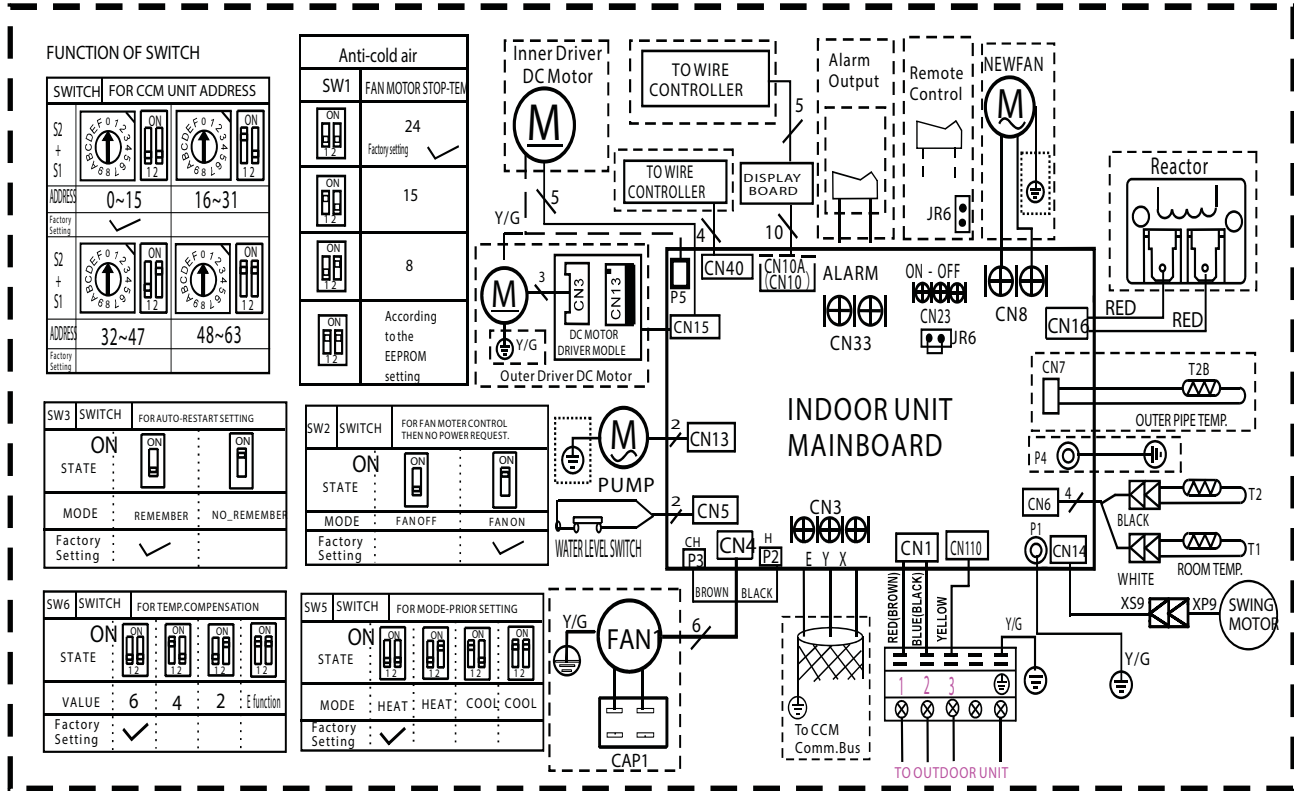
FUNCTION OF SWITCH

| SWITCH | FOR CCM UNIT ADDRESS | |
|---|---|---|
| S2 + S1 | ON 1 2 | ON 1 2 |
| ADDRESS | 0~15 | 16~31 |
| Factory Setting | ✓ | |
| S2 + S1 | ON 1 2 | ON 1 2 |
| ADDRESS | 32~47 | 48~63 |
| Factory Setting | | |

| Anti-cold air | |
|---|---|
| SW1 | FAN MOTOR STOP-TEM |
| ON 1 2 | 24 Factory setting ✓ |
| ON 1 2 | 15 |
| ON 1 2 | 8 |
| ON 1 2 | According to the EEPROM setting |

| SW3 SWITCH | FOR AUTO-RESTART SETTING | |
|---|---|---|
| ON STATE | ON | ON |
| MODE | REMEMBER | NO_REMEMBER |
| Factory Setting | ✓ | |

| SW2 SWITCH | FOR FAN MOTER CONTROL THEN NO POWER REQUEST. | |
|---|---|---|
| ON STATE | ON | ON |
| MODE | FAN OFF | FAN ON |
| Factory Setting | | ✓ |

| SW6 SWITCH | FOR TEMP.COMPENSATION | | | |
|---|---|---|---|---|
| ON STATE | ON 1 2 | ON 1 2 | ON 1 2 | ON 1 2 |
| VALUE | 6 | 4 | 2 | E function |
| Factory Setting | ✓ | | | |

| SW5 SWITCH | FOR MODE-PRIOR SETTING | | | |
|---|---|---|---|---|
| ON STATE | ON 1 2 | ON 1 2 | ON 1 2 | ON 1 2 |
| MODE | HEAT | HEAT | COOL | COOL |
| Factory Setting | ✓ | | | |

Inner Driver DC Motor
M
Y/G
5
TO WIRE CONTROLLER
5
TO WIRE CONTROLLER
DISPLAY BOARD
4
10
Alarm Output
Remote Control
JR6
NEWFAN
M
Reactor
M 3 CN3 CN13
Y/G
DC MOTOR DRIVER MODLE
Outer Driver DC Motor
P5
CN40
CN10A (CN10)
ALARM
CN33
ON - OFF
CN23
JR6
CN8
CN16
RED
RED
CN15
CN7
T2B
OUTER PIPE TEMP.
M
PUMP
2
CN13
INDOOR UNIT MAINBOARD
P4
2
CN5
WATER LEVEL SWITCH
CN3
CN6
4
T2
BLACK
CH
P3
CN4
H
P2
E Y X
CN1
CN110
P1
CN14
T1
WHITE
ROOM TEMP.
BROWN
BLACK
RED(BROWN)
BLUE(BLACK)
YELLOW
Y/G
XS9
XP9
SWING MOTOR
Y/G
FAN
6
Y/G
CAP1
To CCM Comm.Bus
1 2 3
TO OUTDOOR UNIT